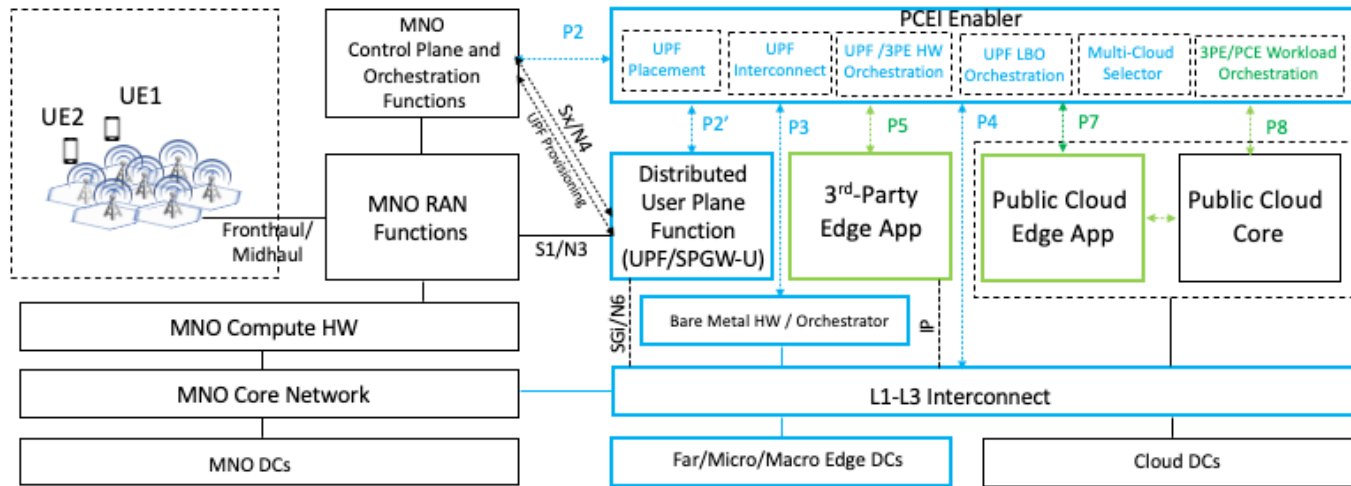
UE2
UE1

MNO Control Plane and Orchestration Functions

P2

PCEI Enabler

UPF Placement

UPF Interconnect

UPF /3PE HW Orchestration

UPF LBO Orchestration

Multi-Cloud Selector

3PE/PCE Workload Orchestration

Sx/N4

UPF Provisioning

P2'

P3

P5

P4

P7

P8

MNO RAN Functions

Fronthaul/ Midhaul

S1/N3

Distributed User Plane Function (UPF/SPGW-U)

3$^{rd}$-Party Edge App

Public Cloud Edge App

Public Cloud Core

SGi/N6

Bare Metal HW / Orchestrator

IP

MNO Compute HW

MNO Core Network

L1-L3 Interconnect

MNO DCs

Far/Micro/Macro Edge DCs

Cloud DCs